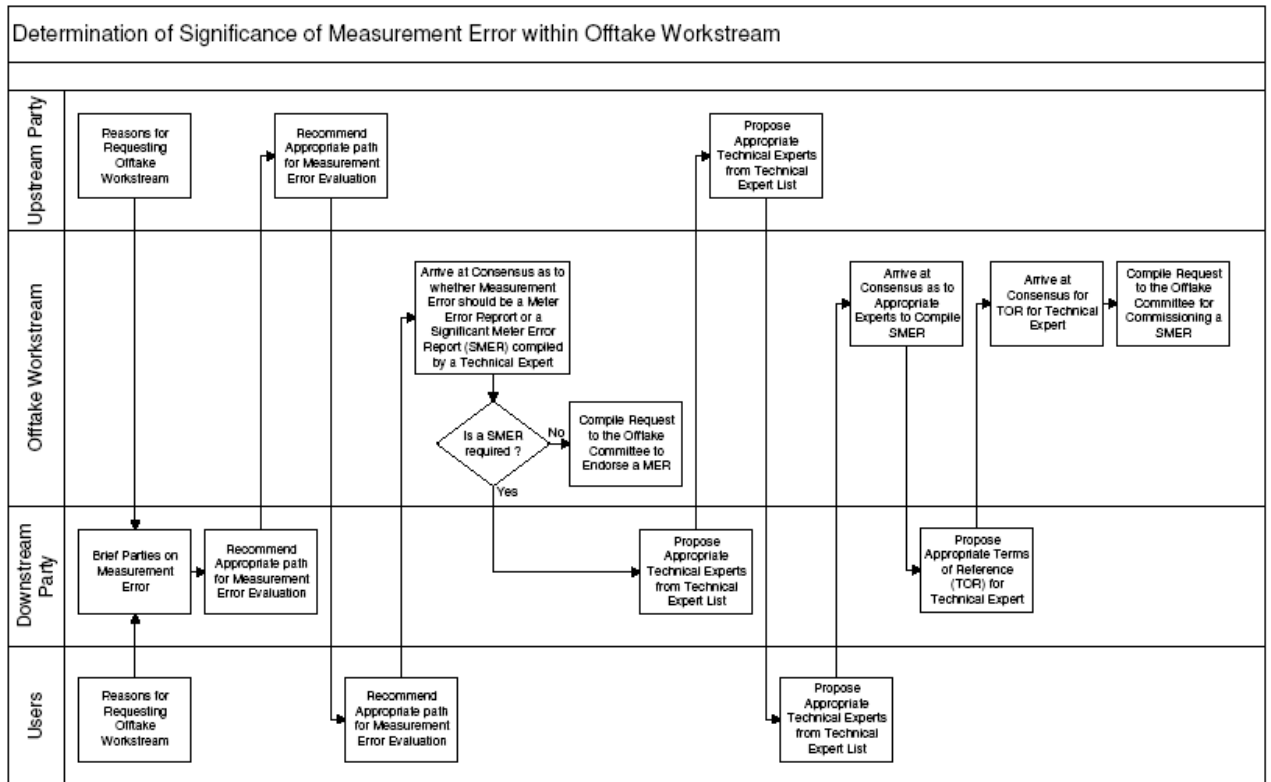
Determination of Significance of Measurement Error within Offtake Workstream

Upstream Party

Reasons for Requesting Offtake Workstream

Recommend Appropriate path for Measurement Error Evaluation

Propose Appropriate Technical Experts from Technical Expert List

Offtake Workstream

Arrive at Consensus as to whether Measurement Error should be a Meter Error Reprort or a Significant Meter Error Report (SMER) compiled by a Technical Expert

Is a SMER required ?

No

Yes

Compile Request to the Offtake Committee to Endorse a MER

Arrive at Consensus as to Appropriate Experts to Compile SMER

Arrive at Consensus for TOR for Technical Expert

Compile Request to the Offtake Committee for Commissioning a SMER

Downstream Party

Brief Parties on Measurement Error

Recommend Appropriate path for Measurement Error Evaluation

Propose Appropriate Technical Experts from Technical Expert List

Propose Appropriate Terms of Reference (TOR) for Technical Expert

Users

Reasons for Requesting Offtake Workstream

Recommend Appropriate path for Measurement Error Evaluation

Propose Appropriate Technical Experts from Technical Expert List